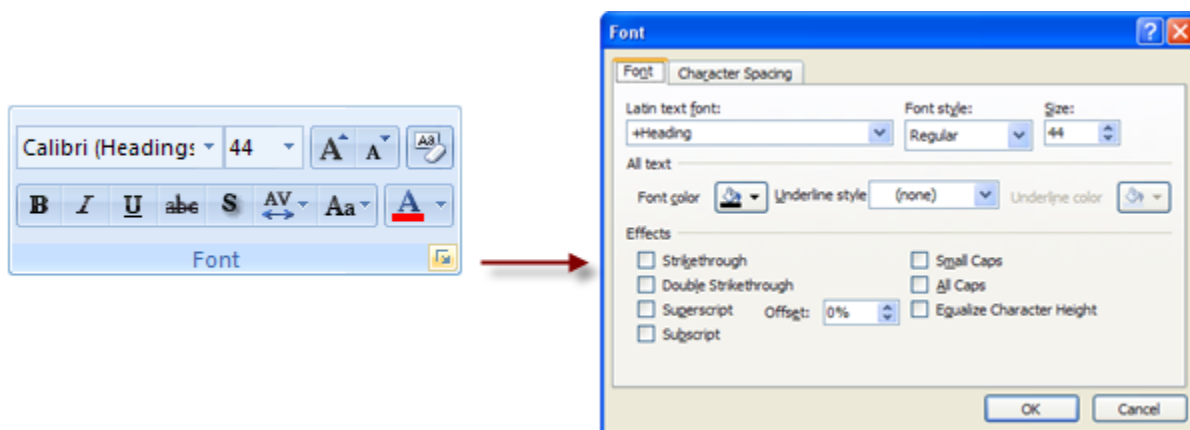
Calibri (Headings
44
A A
B I U abe S AV Aa A
Font

Font
?
Font Character Spacing
Latin text font:
+Heading
Font style:
Regular
Size:
44
All text
Font color
Underline style
(none)
Underline color
Effects
Strikethrough
Double Strikethrough
Superscript
Offset:
0%
Subscript
Small Caps
All Caps
Equalize Character Height
OK
Cancel